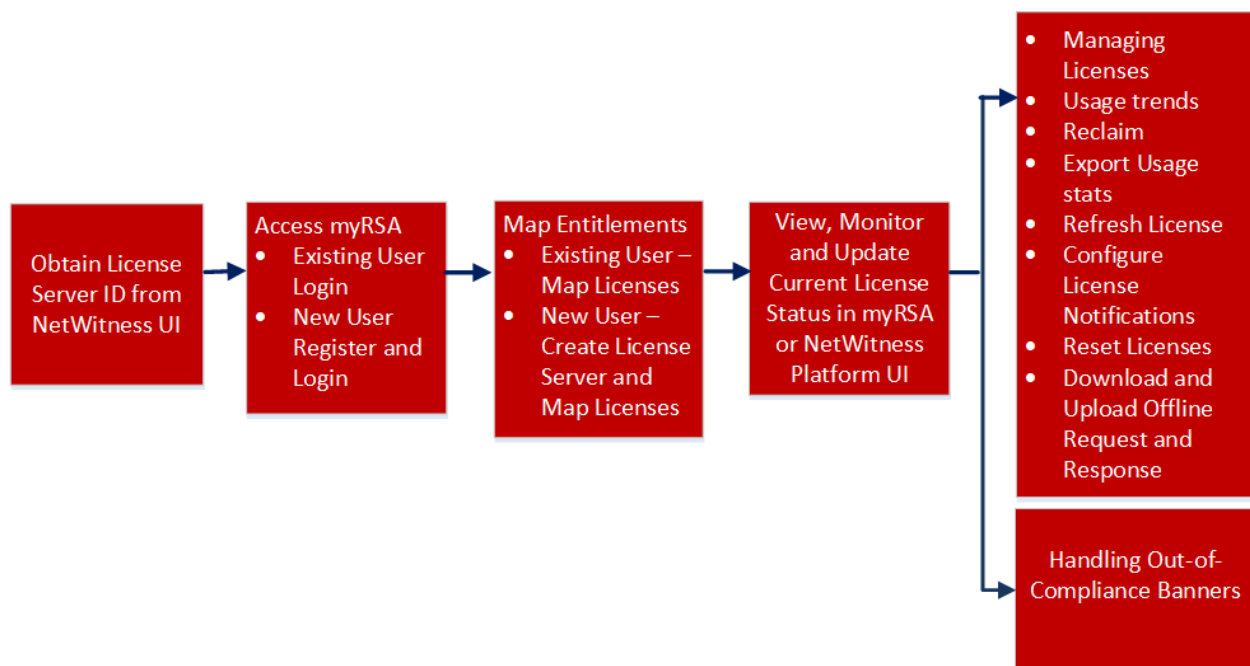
Obtain License Server ID from NetWitness UI

Access myRSA
- Existing User Login
- New User Register and Login

Map Entitlements
- Existing User – Map Licenses
- New User – Create License Server and Map Licenses

View, Monitor and Update Current License Status in myRSA or NetWitness Platform UI

- Managing Licenses
- Usage trends
- Reclaim
- Export Usage stats
- Refresh License
- Configure License Notifications
- Reset Licenses
- Download and Upload Offline Request and Response

Handling Out-of-Compliance Banners